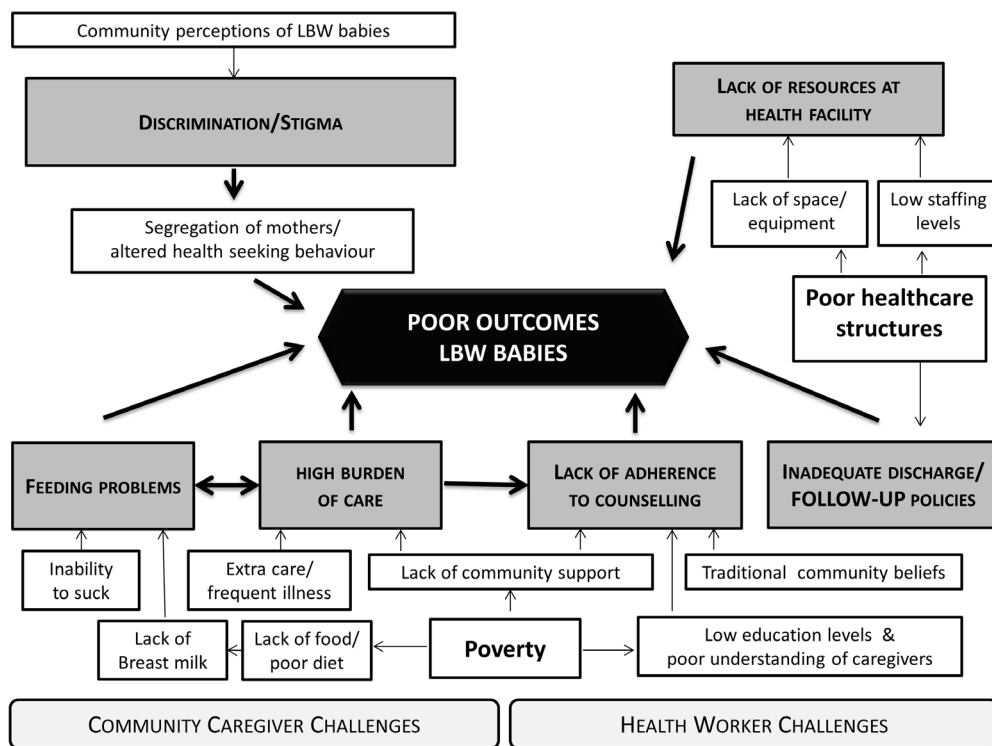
Community perceptions of LBW babies

Discrimination/Stigma

Segregation of mothers/ altered health seeking behaviour

Lack of resources at health facility

Lack of space/ equipment

Low staffing levels

Poor healthcare structures

POOR OUTCOMES LBW BABIES

Feeding problems

High burden of care

Lack of adherence to counselling

Inadequate discharge/ FOLLOW-UP policies

Inability to suck

Extra care/ frequent illness

Lack of community support

Traditional community beliefs

Lack of Breast milk

Lack of food/ poor diet

Poverty

Low education levels & poor understanding of caregivers

Community Caregiver Challenges

Health Worker Challenges